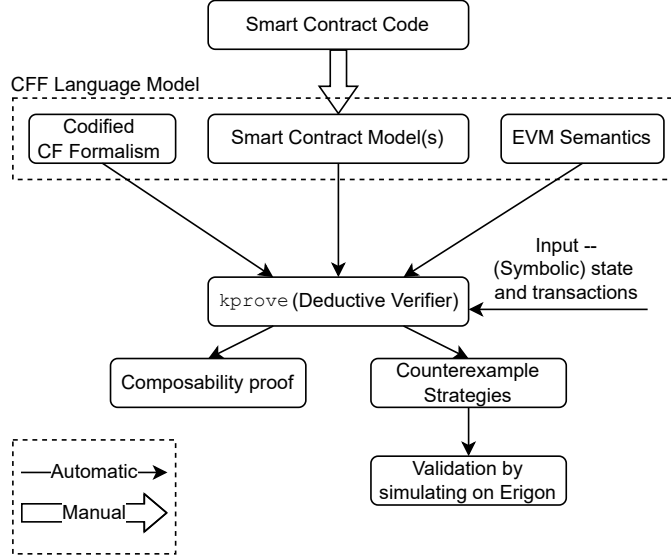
Smart Contract Code

CFF Language Model

Codified CF Formalism

Smart Contract Model(s)

EVM Semantics

Input -- (Symbolic) state and transactions

kprove (Deductive Verifier)

Composability proof

Counterexample Strategies

Validation by simulating on Erigon

Automatic

Manual